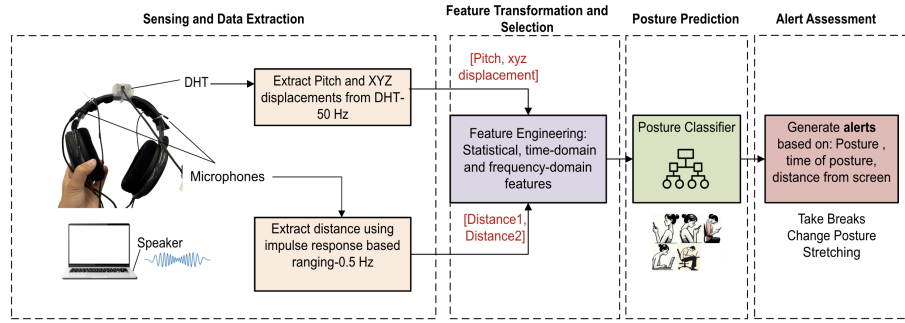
Sensing and Data Extraction

Feature Transformation and Selection

Posture Prediction

Alert Assessment

DHT

Extract Pitch and XYZ displacements from DHT- 50 Hz

[Pitch, xyz displacement]

Feature Engineering: Statistical, time-domain and frequency-domain features

Posture Classifier

Generate **alerts** based on: Posture , time of posture, distance from screen

Microphones

Speaker

Extract distance using impulse response based ranging-0.5 Hz

[Distance1, Distance2]

Take Breaks
Change Posture
Stretching